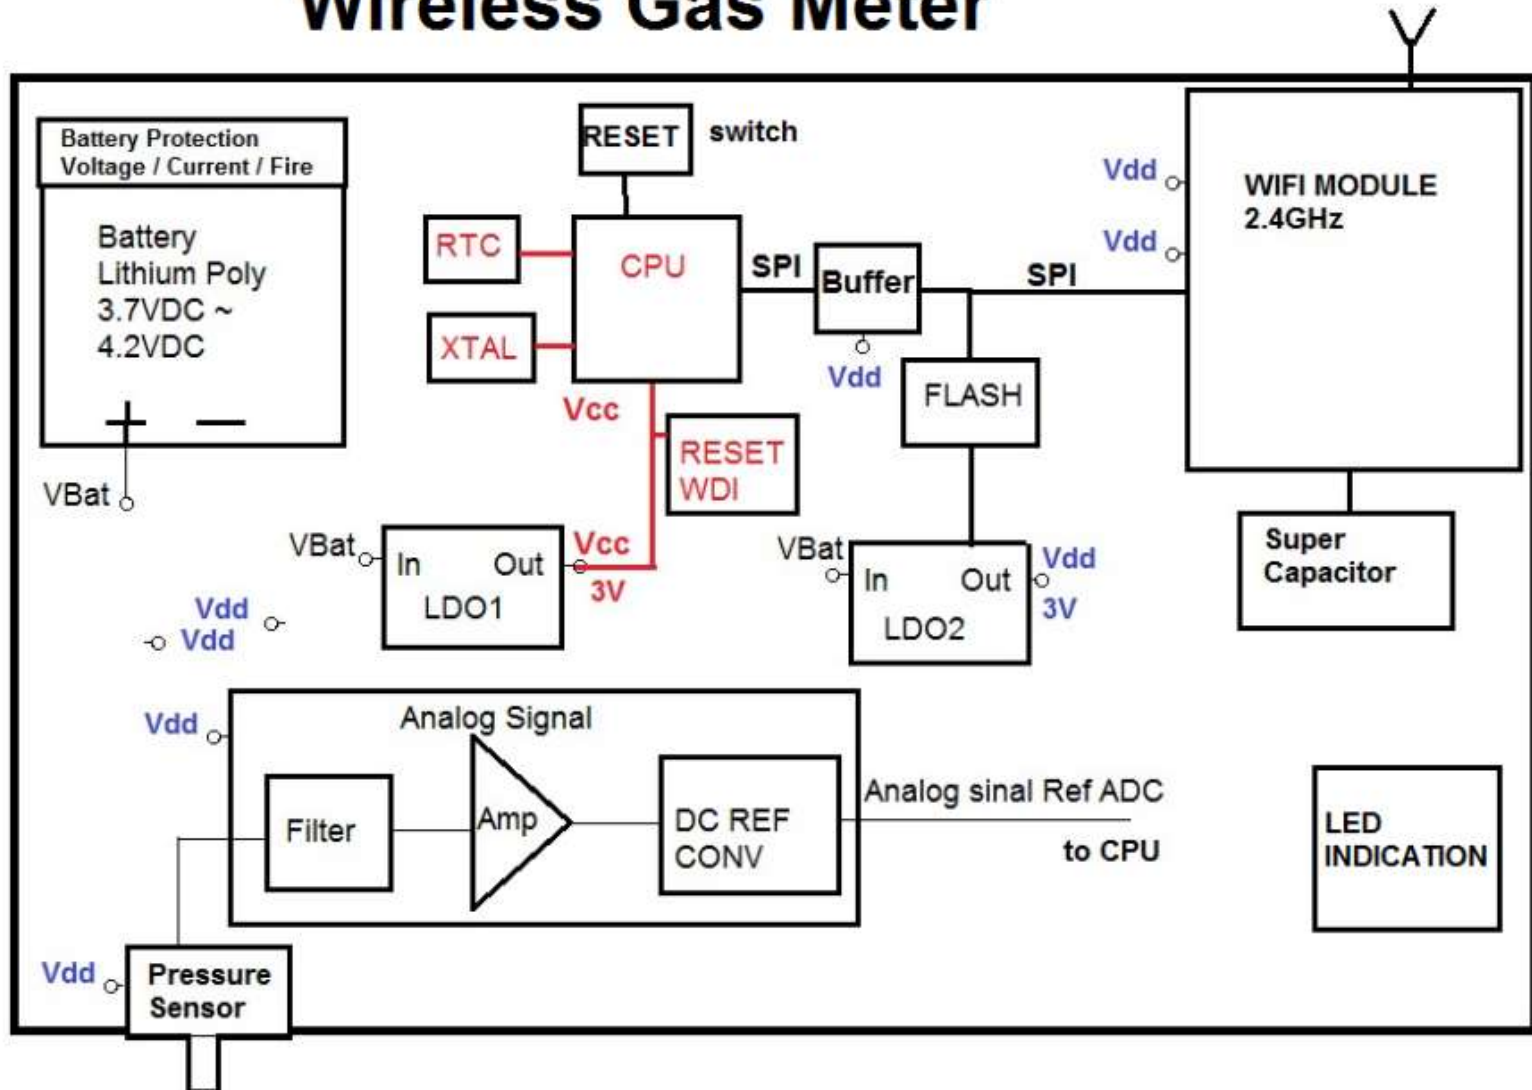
Wireless Gas Meter

Battery Protection
Voltage / Current / Fire

Battery
Lithium Poly
3.7VDC ~
4.2VDC

+ —

VBat

RESET switch

RTC

CPU

XTAL

SPI

Buffer

SPI

Vdd

Vdd

WIFI MODULE
2.4GHz

Vdd

FLASH

Vcc

RESET
WDI

VBat

In Out
LDO1

Vcc
3V

VBat

In Out
LDO2

Vdd
3V

Super
Capacitor

Vdd
Vdd

Vdd

Analog Signal

Filter

Amp

DC REF
CONV

Analog sinal Ref ADC

to CPU

LED
INDICATION

Vdd

Pressure
Sensor